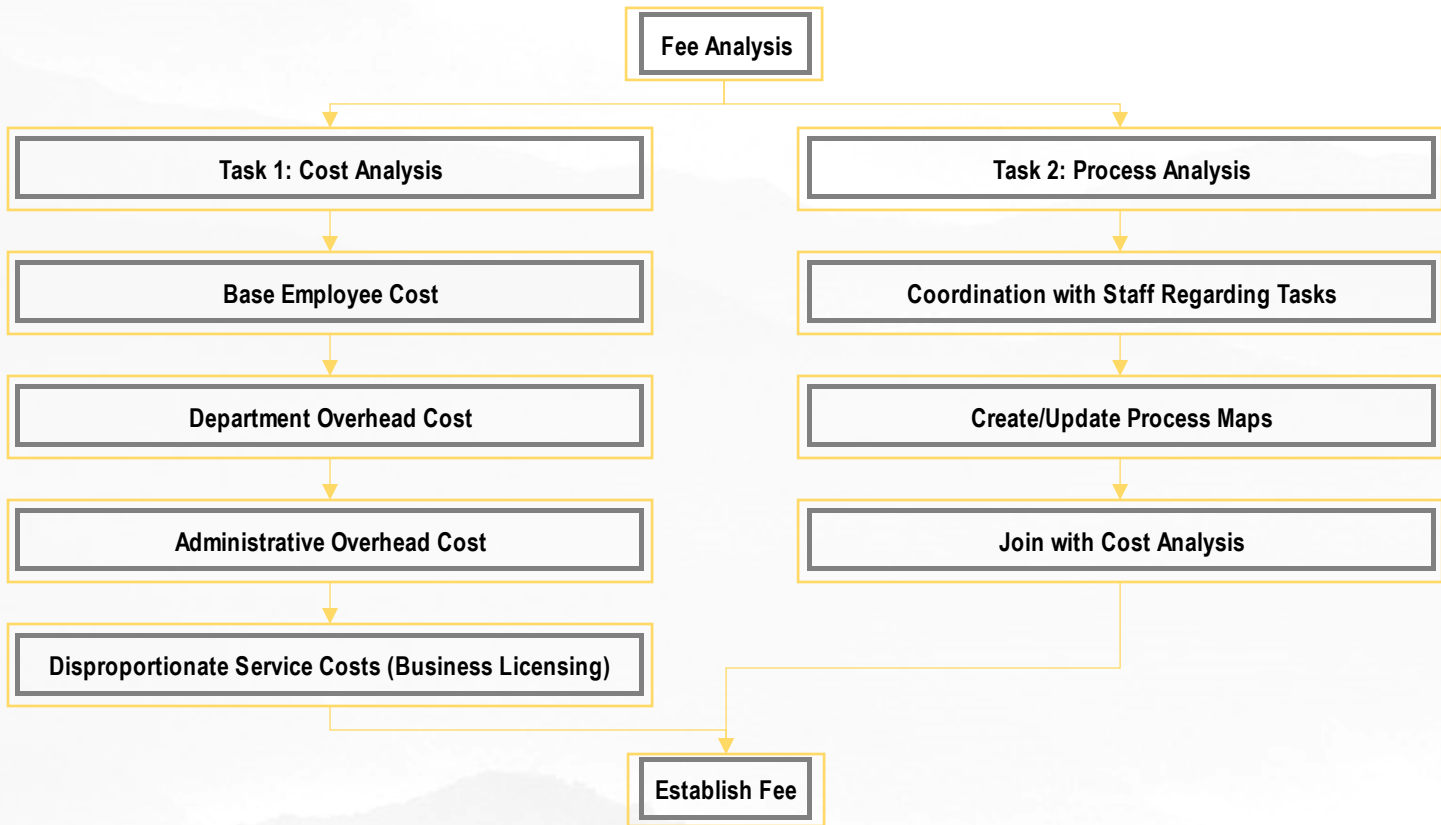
Fee Analysis

Task 1: Cost Analysis

Base Employee Cost

Department Overhead Cost

Administrative Overhead Cost

Disproportionate Service Costs (Business Licensing)

Task 2: Process Analysis

Coordination with Staff Regarding Tasks

Create/Update Process Maps

Join with Cost Analysis

Establish Fee